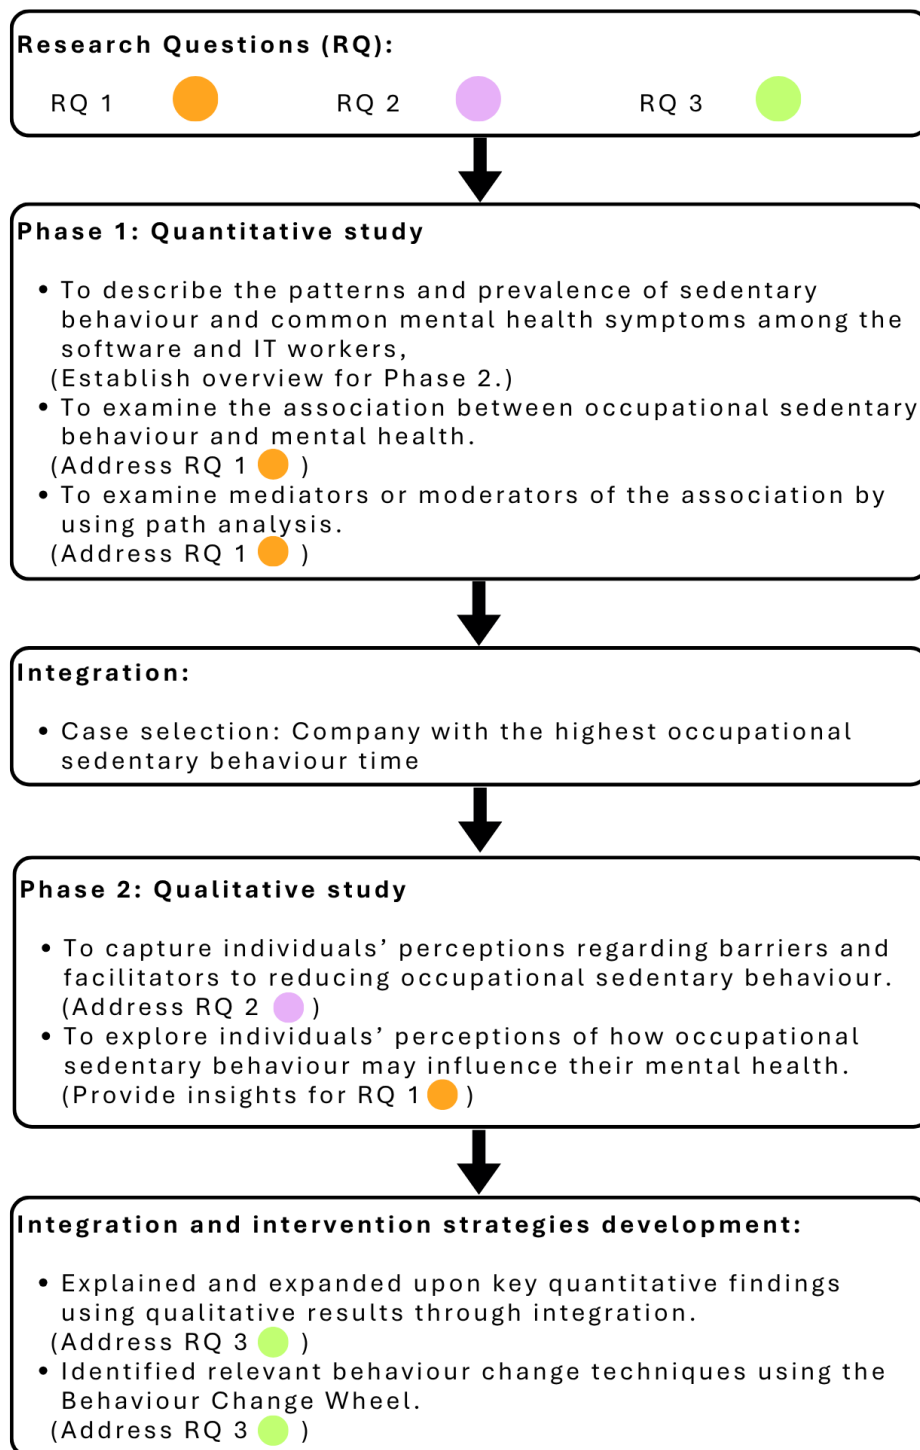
Research Questions (RQ):

RQ 1 RQ 2 RQ 3

Phase 1: Quantitative study

- To describe the patterns and prevalence of sedentary behaviour and common mental health symptoms among the software and IT workers,
(Establish overview for Phase 2.)
- To examine the association between occupational sedentary behaviour and mental health.
(Address RQ 1 )
- To examine mediators or moderators of the association by using path analysis.
(Address RQ 1 )

Integration:

- Case selection: Company with the highest occupational sedentary behaviour time

Phase 2: Qualitative study

- To capture individuals' perceptions regarding barriers and facilitators to reducing occupational sedentary behaviour.
(Address RQ 2 )
- To explore individuals' perceptions of how occupational sedentary behaviour may influence their mental health.
(Provide insights for RQ 1 )

Integration and intervention strategies development:

- Explained and expanded upon key quantitative findings using qualitative results through integration.
(Address RQ 3 )
- Identified relevant behaviour change techniques using the Behaviour Change Wheel.
(Address RQ 3 )